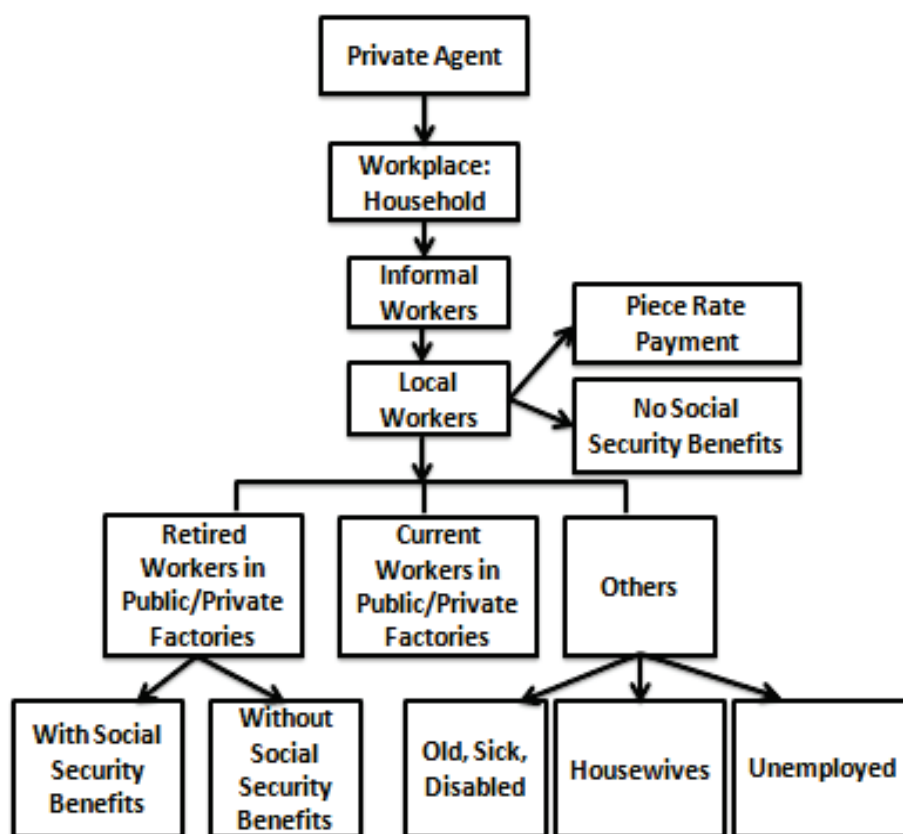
Private Agent

Workplace: Household

Informal Workers

Local Workers

Piece Rate Payment

No Social Security Benefits

Retired Workers in Public/Private Factories

Current Workers in Public/Private Factories

Others

With Social Security Benefits

Without Social Security Benefits

Old, Sick, Disabled

Housewives

Unemployed